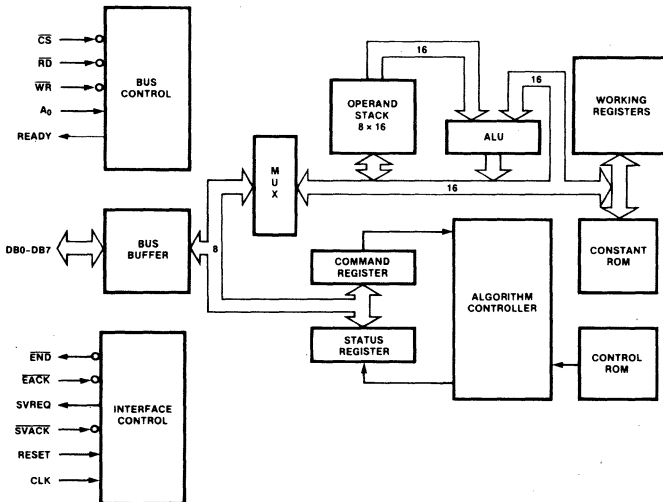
$\overline{CS}$
$\overline{RD}$
$\overline{WR}$
$A_0$
READY

BUS CONTROL

16

OPERAND STACK 8 × 16

16

ALU

WORKING REGISTERS

M U X

16

DB0-DB7

BUS BUFFER

8

COMMAND REGISTER

ALGORITHM CONTROLLER

CONSTANT ROM

STATUS REGISTER

CONTROL ROM

$\overline{END}$
$\overline{EACK}$
SVREQ
$\overline{SVACK}$
RESET
CLK

INTERFACE CONTROL